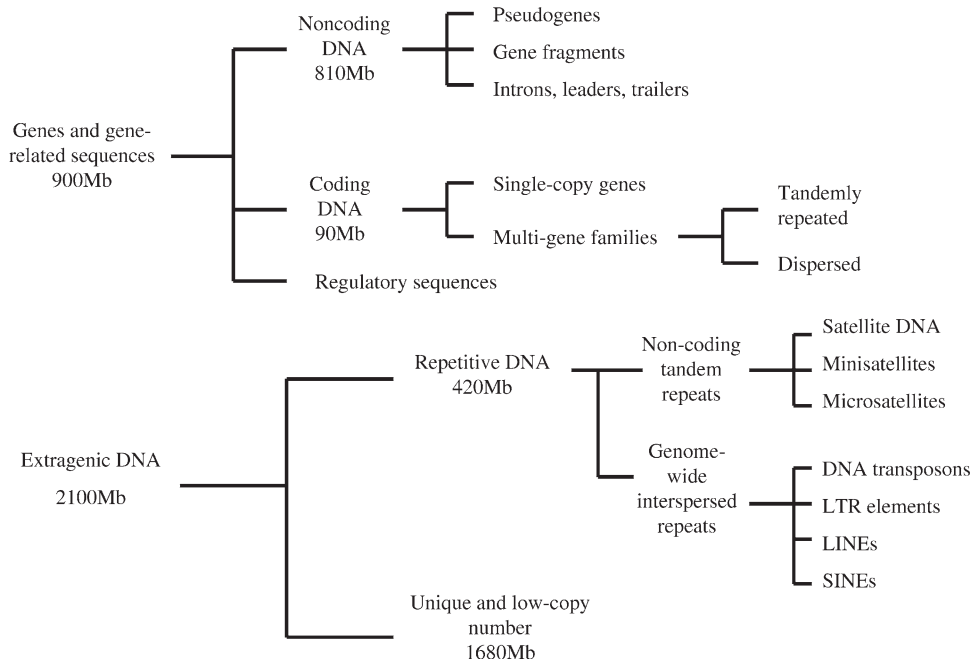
Genes and gene-related sequences
900Mb

Noncoding DNA
810Mb

Pseudogenes
Gene fragments
Introns, leaders, trailers

Coding DNA
90Mb

Single-copy genes
Multi-gene families

Tandemly repeated
Dispersed

Regulatory sequences

Extragenic DNA
2100Mb

Repetitive DNA
420Mb

Non-coding tandem repeats

Satellite DNA
Minisatellites
Microsatellites

Genome-wide interspersed repeats

DNA transposons
LTR elements
LINEs
SINEs

Unique and low-copy number
1680Mb